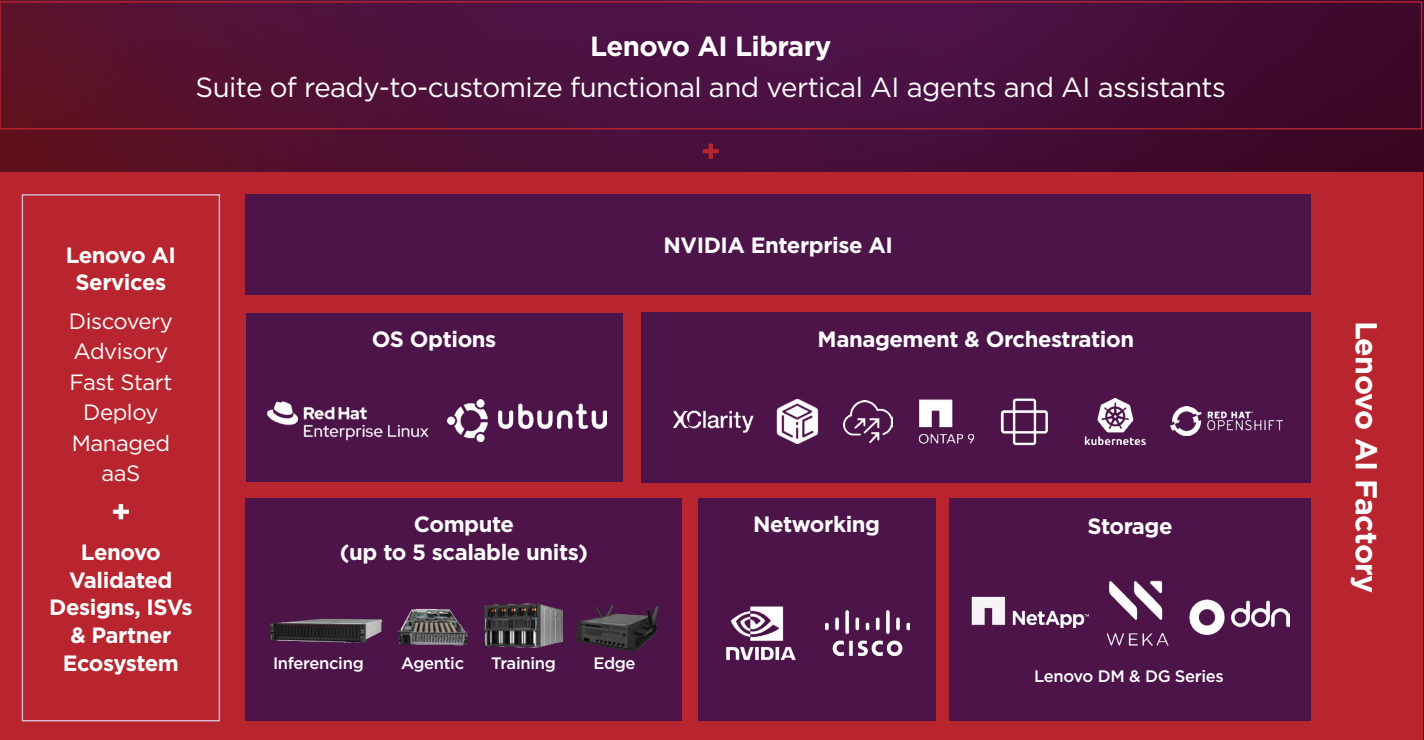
Lenovo AI Library
Suite of ready-to-customize functional and vertical AI agents and AI assistants

+

Lenovo AI Services
Discovery
Advisory
Fast Start
Deploy
Managed
aaS
+
Lenovo Validated Designs, ISVs & Partner Ecosystem

NVIDIA Enterprise AI

OS Options

Red Hat Enterprise Linux

ubuntu

Management & Orchestration

XClarity

ONTAP 9

kubernetes

RED HAT OPENSHIFT

Compute (up to 5 scalable units)

Inferencing
Agentic
Training
Edge

Networking

NVIDIA
CISCO

Storage

NetApp
WEKA
ddn

Lenovo DM & DG Series

Lenovo AI Factory